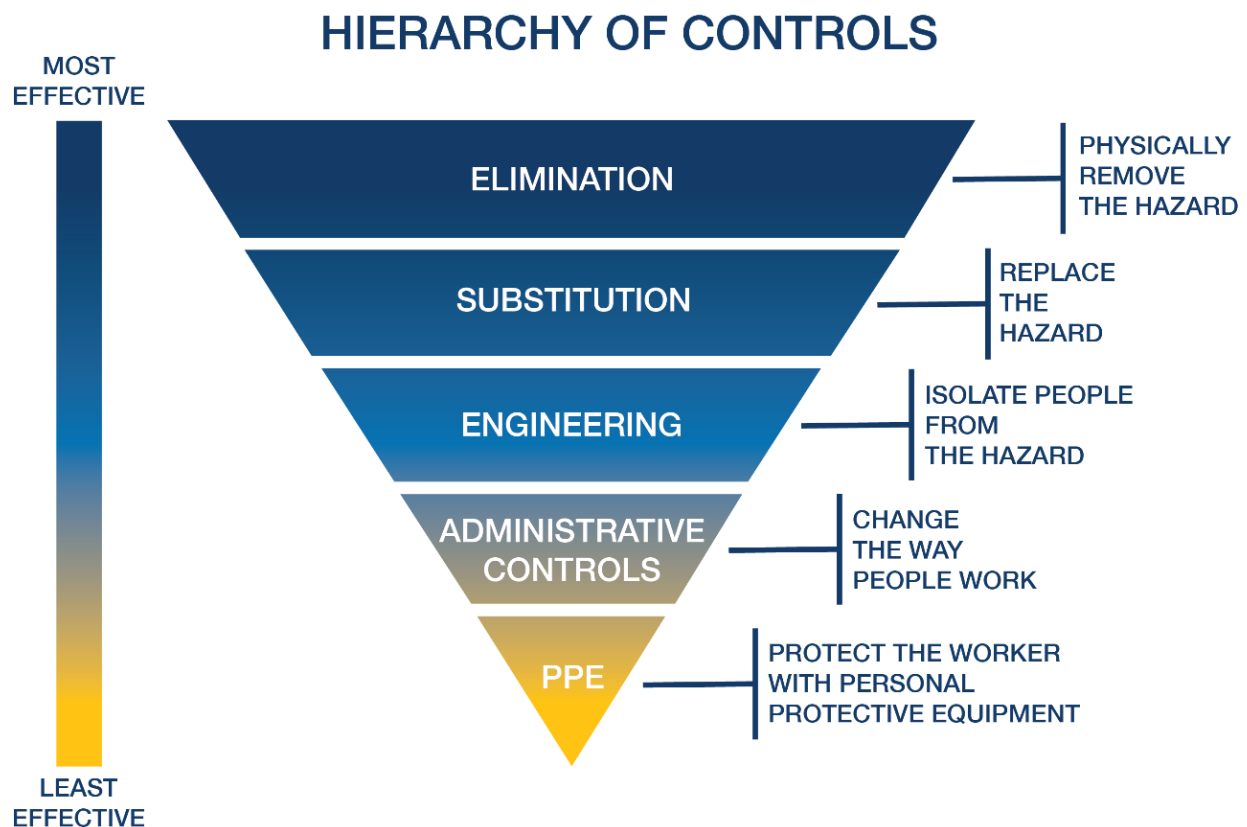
HIERARCHY OF CONTROLS

MOST EFFECTIVE

ELIMINATION

PHYSICALLY REMOVE THE HAZARD

SUBSTITUTION

REPLACE THE HAZARD

ENGINEERING

ISOLATE PEOPLE FROM THE HAZARD

ADMINISTRATIVE CONTROLS

CHANGE THE WAY PEOPLE WORK

PPE

PROTECT THE WORKER WITH PERSONAL PROTECTIVE EQUIPMENT

LEAST EFFECTIVE